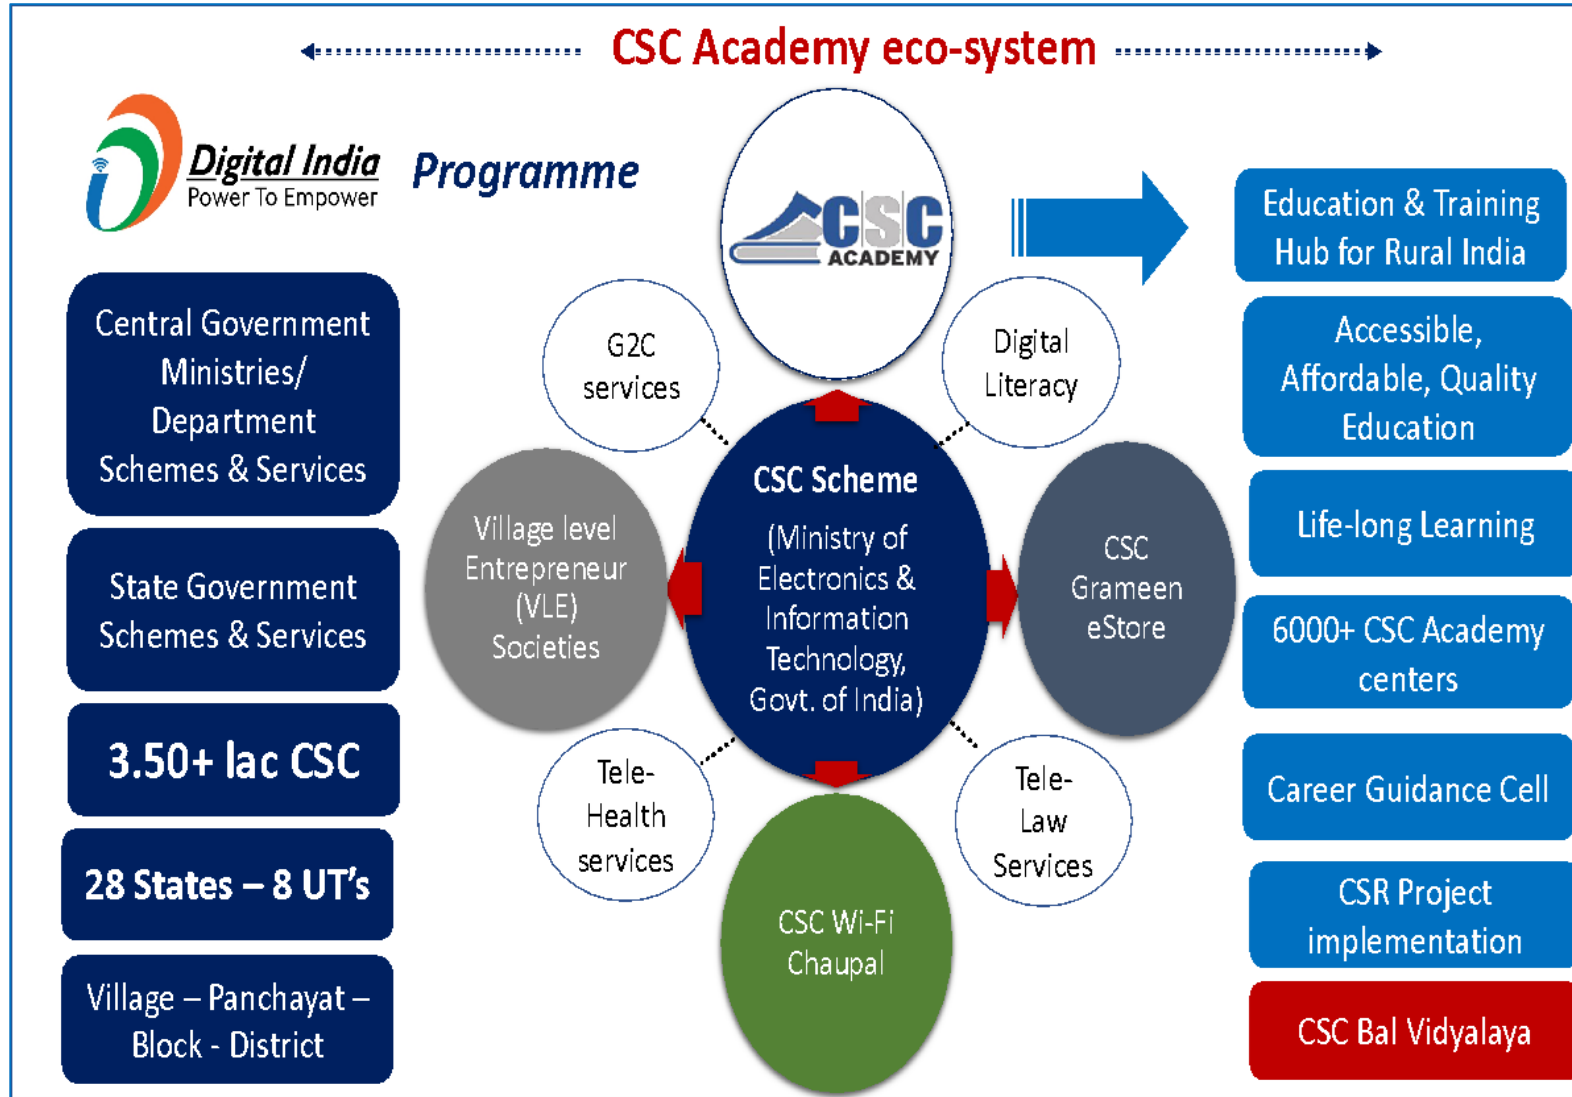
CSC Academy eco-system

Digital India
Power To Empower

Programme

Central Government Ministries/ Department Schemes & Services

State Government Schemes & Services

3.50+ lac CSC

28 States – 8 UT's

Village – Panchayat – Block - District

CSC ACADEMY

G2C services

Digital Literacy

Village level Entrepreneur (VLE) Societies

CSC Scheme
(Ministry of Electronics & Information Technology, Govt. of India)

CSC Grameen eStore

Tele-Health services

Tele-Law Services

CSC Wi-Fi Chaupal

Education & Training Hub for Rural India

Accessible, Affordable, Quality Education

Life-long Learning

6000+ CSC Academy centers

Career Guidance Cell

CSR Project implementation

CSC Bal Vidyalaya